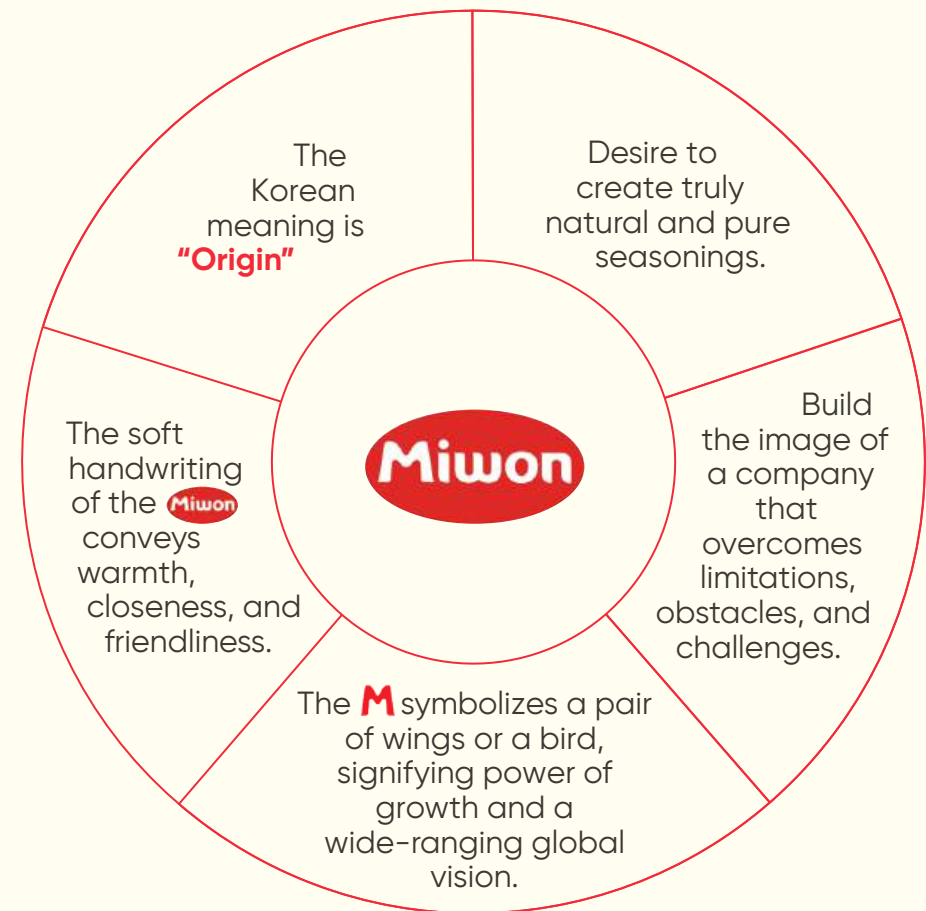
The Korean meaning is **"Origin"**

Desire to create truly natural and pure seasonings.

Miwon

The soft handwriting of the Miwon conveys warmth, closeness, and friendliness.

Build the image of a company that overcomes limitations, obstacles, and challenges.

The M symbolizes a pair of wings or a bird, signifying power of growth and a wide-ranging global vision.